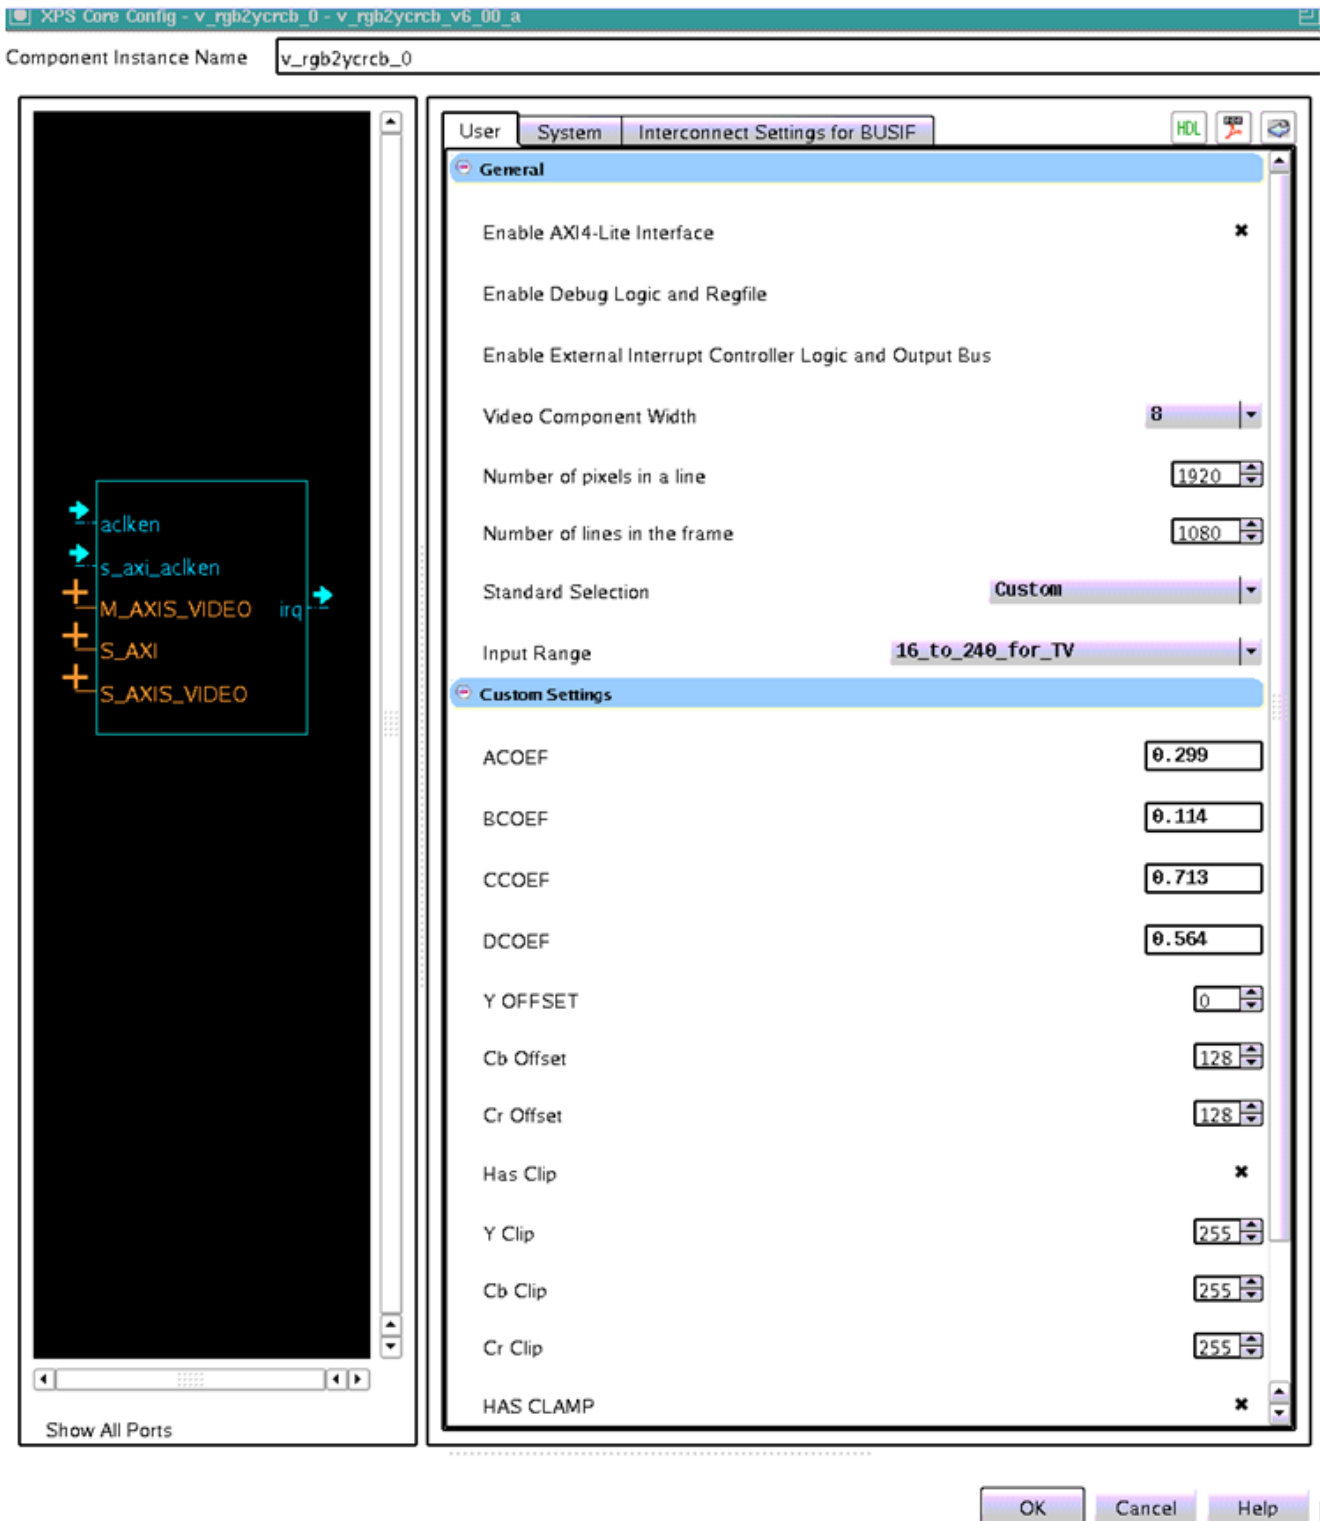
XPS Core Config - v_rgb2ycrcb_0 - v_rgb2ycrcb_v6_00_a

Component Instance Name v_rgb2ycrcb_0

aclken
s_axi_aclken
M_AXIS_VIDEO irq
S_AXI
S_AXIS_VIDEO

Show All Ports

User System Interconnect Settings for BUSIF HDL

General

Enable AXI4-Lite Interface ✖

Enable Debug Logic and Regfile

Enable External Interrupt Controller Logic and Output Bus

Video Component Width 8

Number of pixels in a line 1920

Number of lines in the frame 1080

Standard Selection Custom

Input Range 16_to_240_for_TV

Custom Settings

ACOEF 0.299

BCOEF 0.114

CCOEF 0.713

DCOEF 0.564

Y OFFSET 0

Cb Offset 128

Cr Offset 128

Has Clip ✖

Y Clip 255

Cb Clip 255

Cr Clip 255

HAS CLAMP ✖

OK Cancel Help